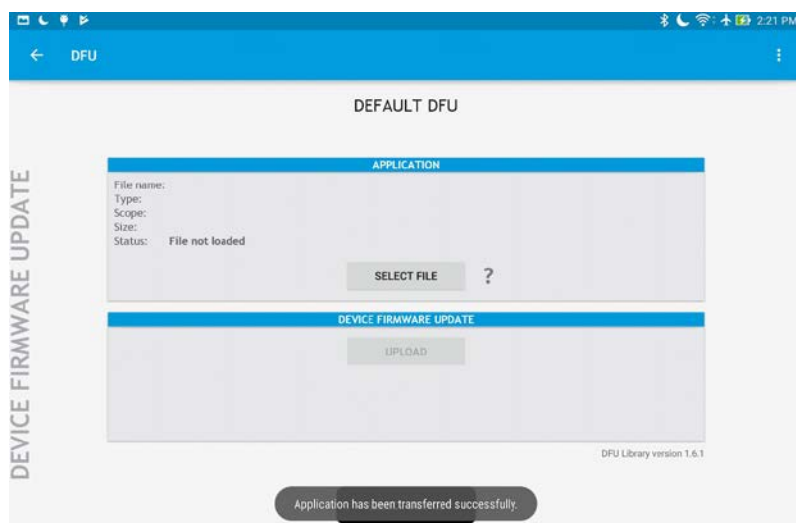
2:21 PM

DFU

DEFAULT DFU

DEVICE FIRMWARE UPDATE

APPLICATION

File name:
Type:
Scope:
Size:
Status: File not loaded

SELECT FILE ?

DEVICE FIRMWARE UPDATE

UPLOAD

DFU Library version 1.6.1

Application has been transferred successfully.